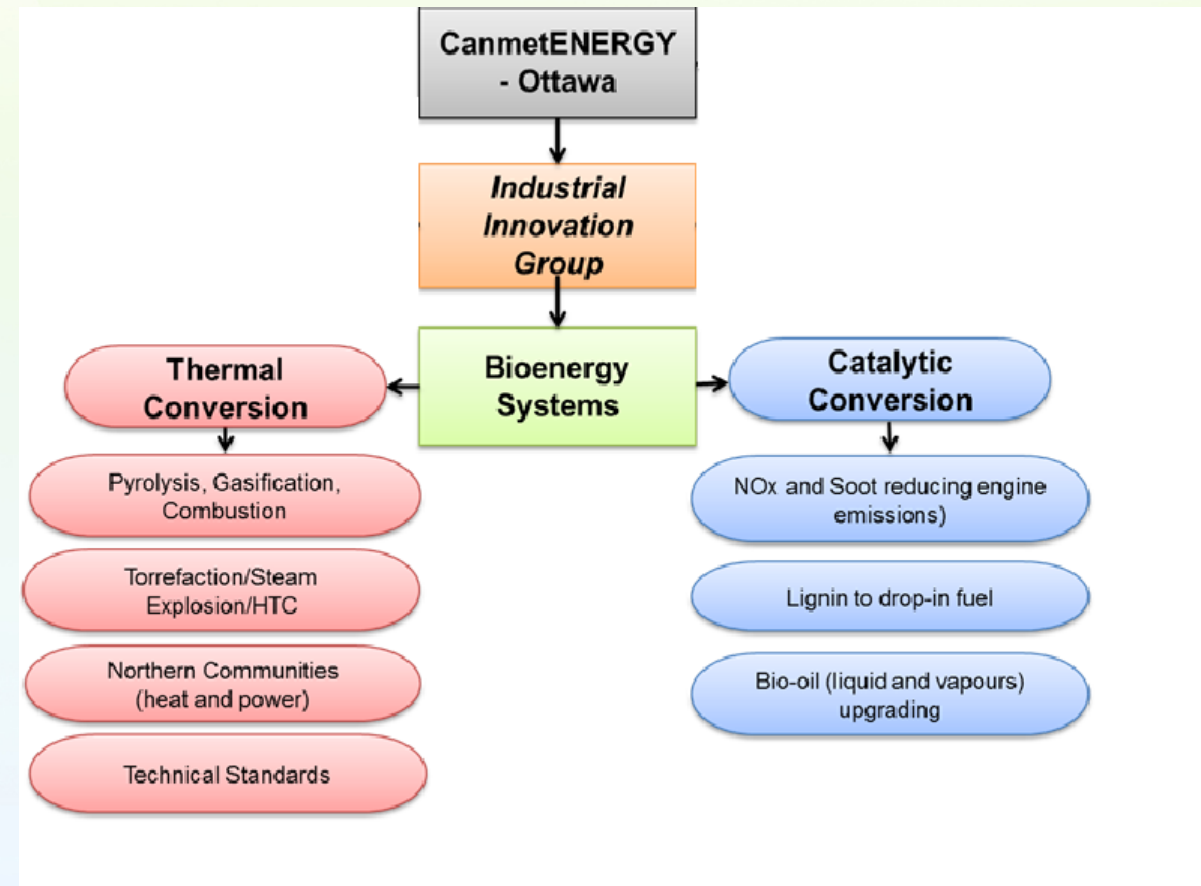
CanmetENERGY - Ottawa

Industrial Innovation Group

Bioenergy Systems

Thermal Conversion

Pyrolysis, Gasification, Combustion

Torrefaction/Steam Explosion/HTC

Northern Communities (heat and power)

Technical Standards

Catalytic Conversion

NOx and Soot reducing engine emissions)

Lignin to drop-in fuel

Bio-oil (liquid and vapours) upgrading